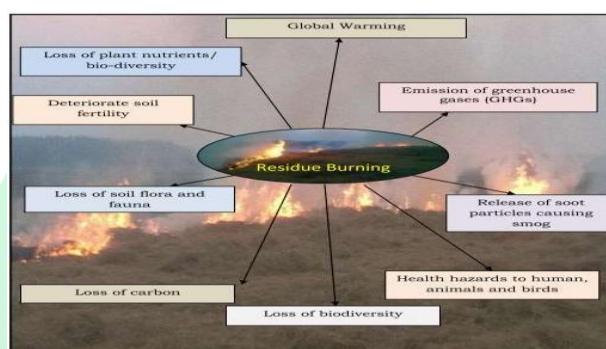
Global Warming

Loss of plant nutrients/ bio-diversity

Emission of greenhouse gases (GHGs)

Deteriorate soil fertility

Residue Burning

Loss of soil flora and fauna

Release of soot particles causing smog

Health hazards to human, animals and birds

Loss of carbon

Loss of biodiversity